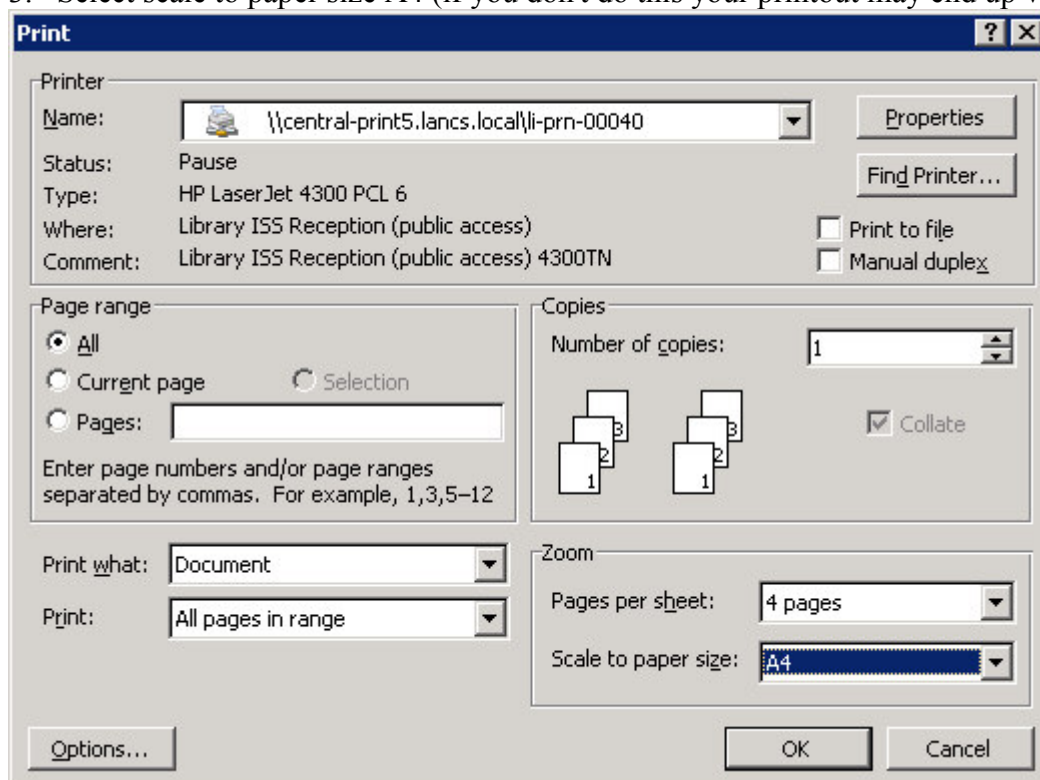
3. Select scale to paper size A4. (If you don't do this your printout may end up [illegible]

Print

?

Printer

Name: \\central-print5.lancs.local\li-prn-00040

Properties

Status: Pause

Type: HP LaserJet 4300 PCL 6

Where: Library ISS Reception (public access)

Comment: Library ISS Reception (public access) 4300TN

Find Printer...

Print to file

Manual duplex

Page range

All

Current page

Selection

Pages:

Enter page numbers and/or page ranges separated by commas. For example, 1,3,5–12

Copies

Number of copies: 1

3 2 1 3 2 1

Collate

Print what: Document

Print: All pages in range

Zoom

Pages per sheet: 4 pages

Scale to paper size: A4

Options...

OK

Cancel